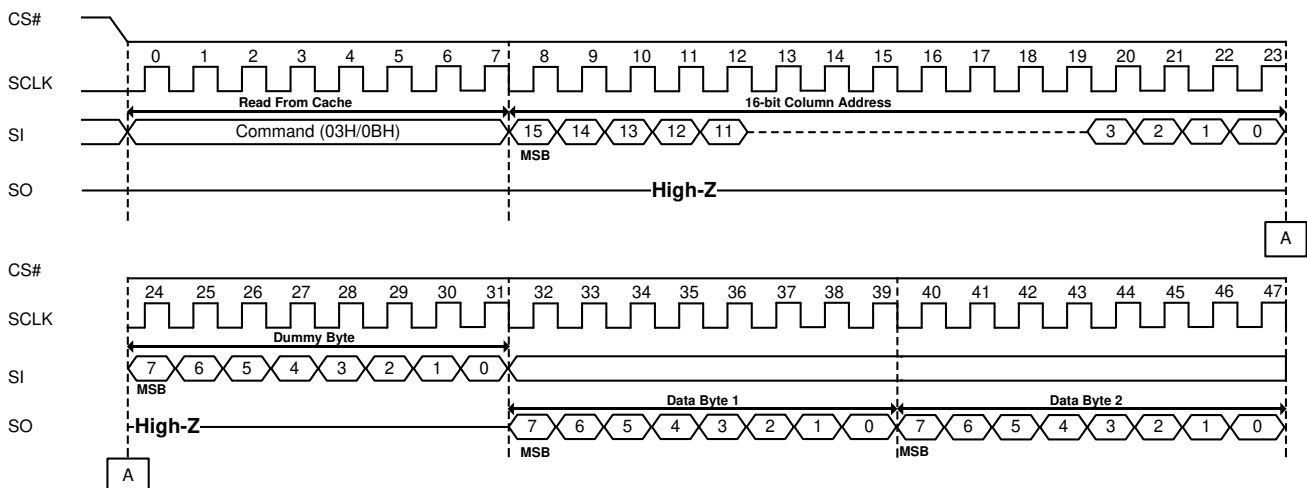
CS#

0 1 2 3 4 5 6 7 8 9 10 11 12 13 14 15 16 17 18 19 20 21 22 23

SCLK

Read From Cache

16-bit Column Address

SI

Command (03H/0BH)

15 14 13 12 11 3 2 1 0

MSB

SO

High-Z

A

CS#

24 25 26 27 28 29 30 31 32 33 34 35 36 37 38 39 40 41 42 43 44 45 46 47

SCLK

Dummy Byte

SI

7 6 5 4 3 2 1 0

MSB

Data Byte 1

Data Byte 2

SO

High-Z

7 6 5 4 3 2 1 0 7 6 5 4 3 2 1 0

MSB

MSB

A